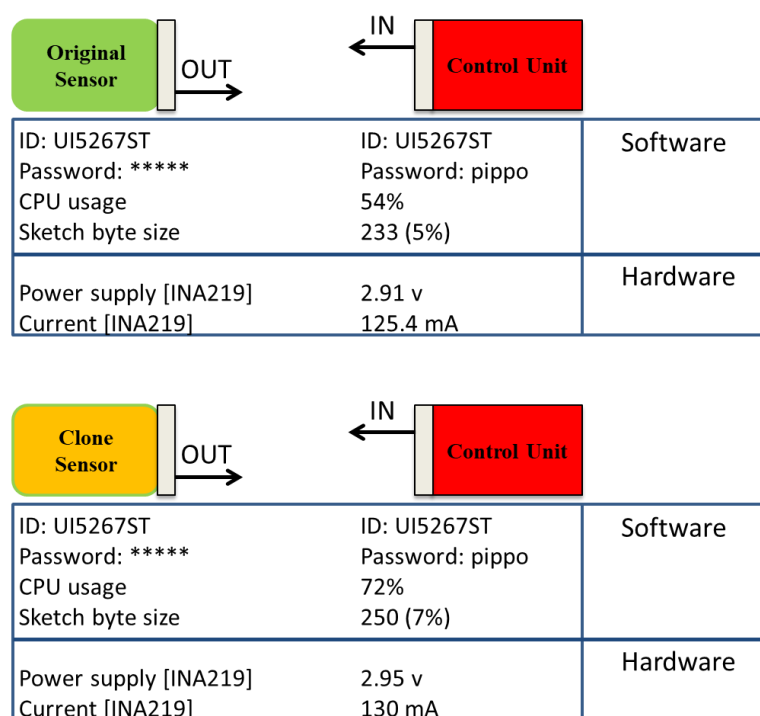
Original Sensor

OUT

IN

Control Unit

| ID: UI5267ST | ID: UI5267ST | Software |
|---|---|---|
| Password: ***** | Password: pippo | |
| CPU usage | 54% | |
| Sketch byte size | 233 (5%) | |
| | | Hardware |
| Power supply [INA219] | 2.91 v | |
| Current [INA219] | 125.4 mA | |

Clone Sensor

OUT

IN

Control Unit

| ID: UI5267ST | ID: UI5267ST | Software |
|---|---|---|
| Password: ***** | Password: pippo | |
| CPU usage | 72% | |
| Sketch byte size | 250 (7%) | |
| | | Hardware |
| Power supply [INA219] | 2.95 v | |
| Current [INA219] | 130 mA | |